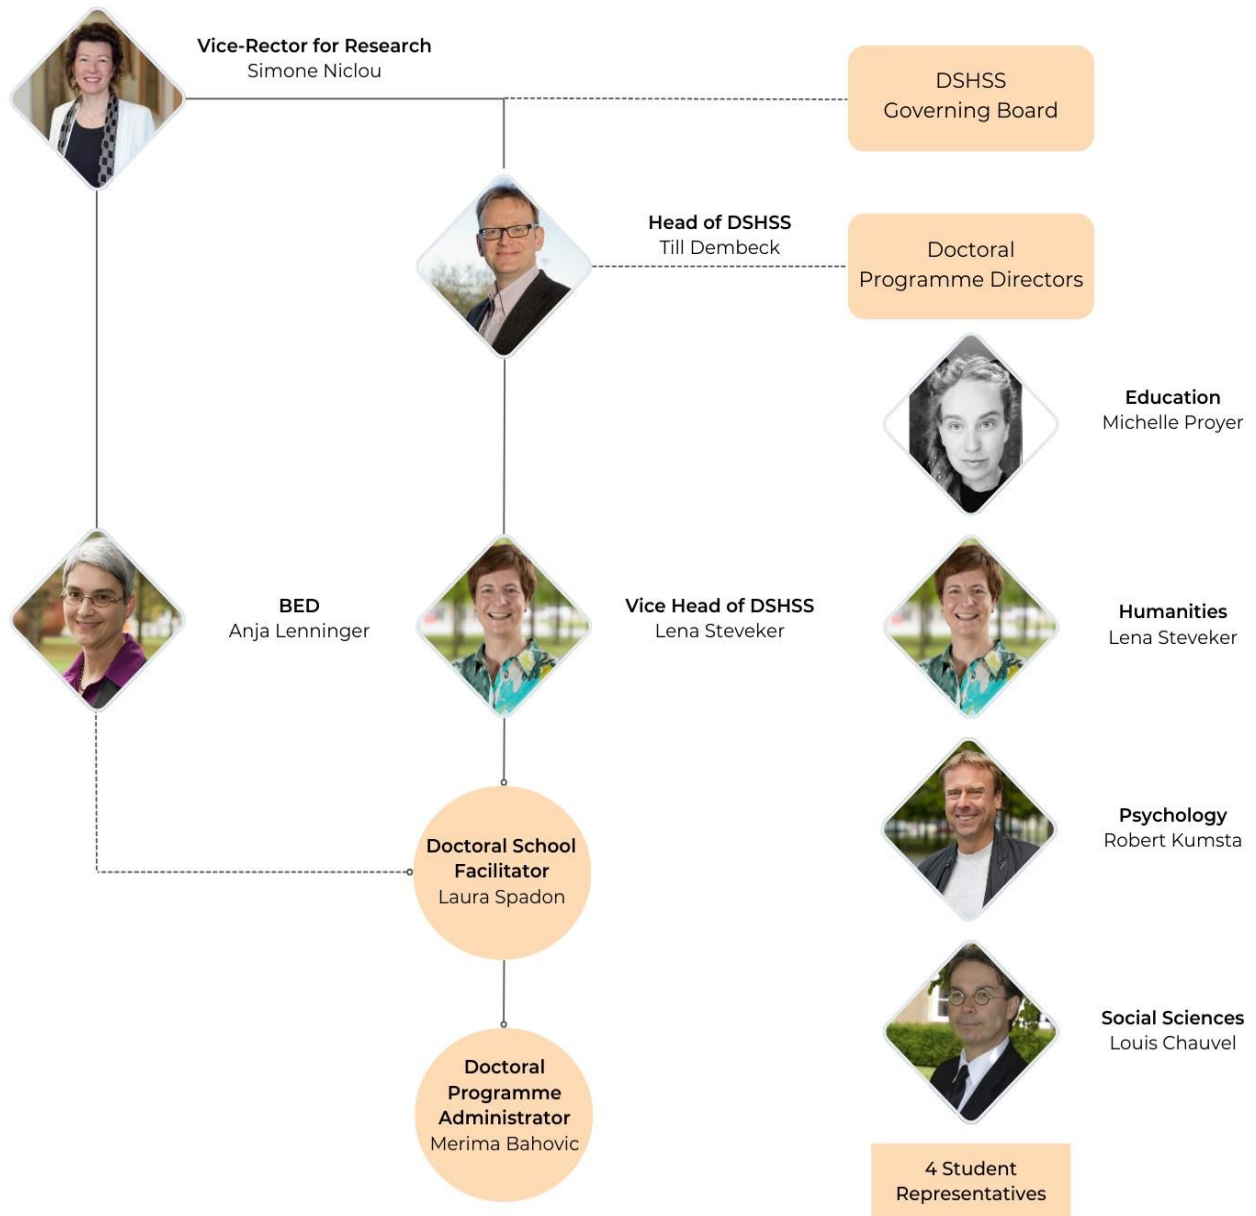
Vice-Rector for Research
Simone Niclou

DSHSS
Governing Board

Head of DSHSS
Till Dembeck

Doctoral
Programme Directors

Education
Michelle Proyer

BED
Anja Lenninger

Vice Head of DSHSS
Lena Steveker

Humanities
Lena Steveker

Psychology
Robert Kumsta

Doctoral School
Facilitator
Laura Spadon

Social Sciences
Louis Chauvel

Doctoral
Programme
Administrator
Merima Bahovic

4 Student
Representatives